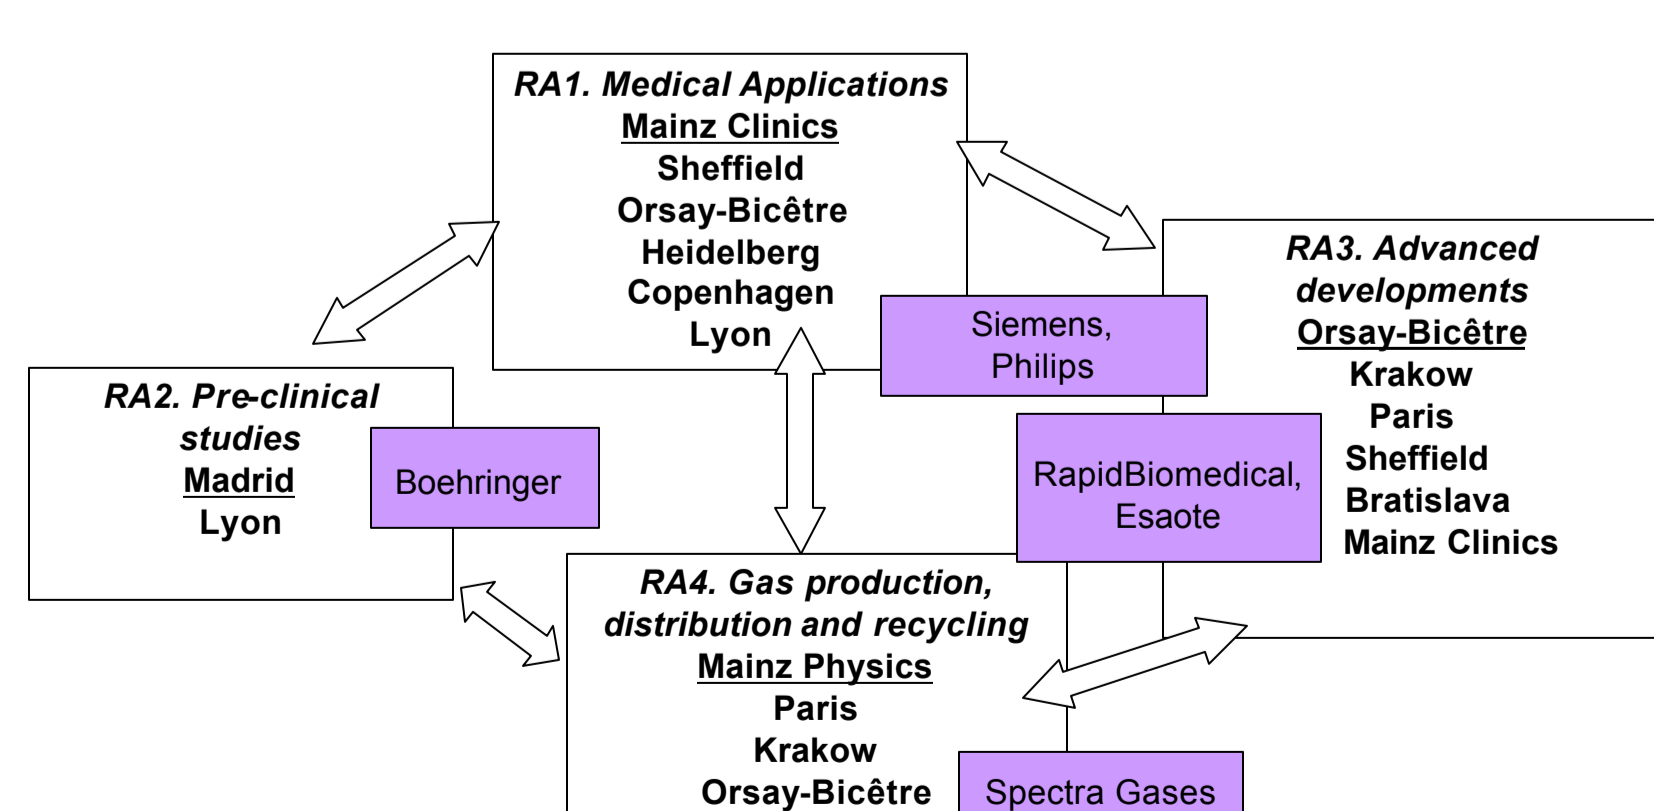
RA1. Medical Applications
Mainz Clinics
Sheffield
Orsay-Bicêtre
Heidelberg
Copenhagen
Lyon

Siemens, Philips

RA3. Advanced developments
Orsay-Bicêtre
Krakow
Paris
Sheffield
Bratislava
Mainz Clinics

RA2. Pre-clinical studies
Madrid
Lyon

Boehringer

RapidBiomedical, Esaote

RA4. Gas production, distribution and recycling
Mainz Physics
Paris
Krakow
Orsay-Bicêtre

Spectra Gases